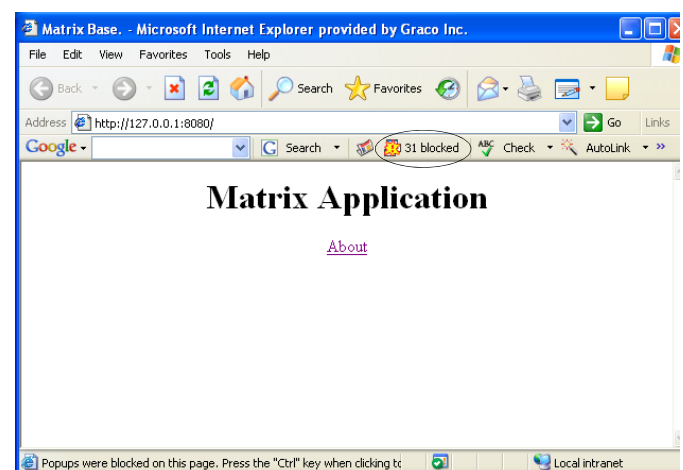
Matrix Base. - Microsoft Internet Explorer provided by Graco Inc.

File Edit View Favorites Tools Help

Back Search Favorites

Address http://127.0.0.1:8080/ Go Links

Google Search 31 blocked Check AutoLink »

Matrix Application

About

Popups were blocked on this page. Press the "Ctrl" key when clicking tc

Local intranet